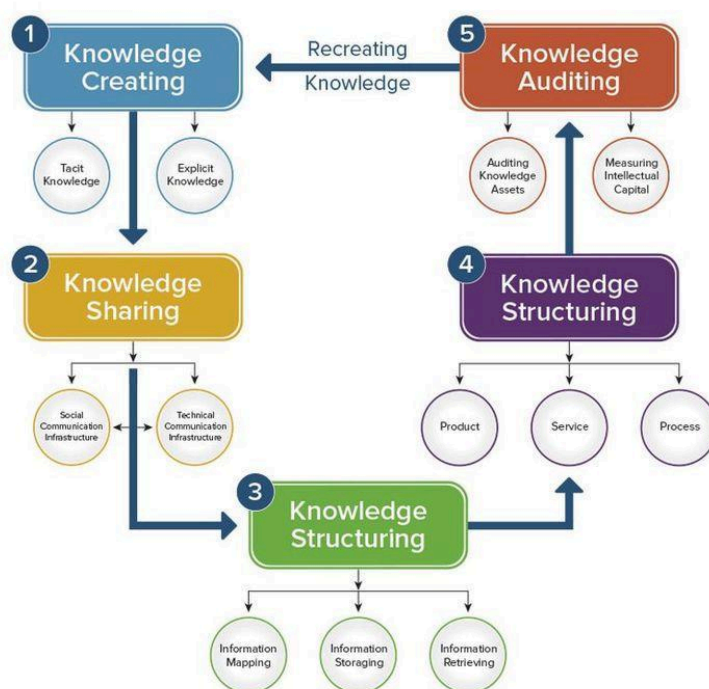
1 Knowledge Creating

Recreating Knowledge

5 Knowledge Auditing

Tacit Knowledge

Explicit Knowledge

Auditing Knowledge Assets

Measuring Intellectual Capital

2 Knowledge Sharing

4 Knowledge Structuring

Social Communication Infrastructure

Technical Communication Infrastructure

Product

Service

Process

3 Knowledge Structuring

Information Mapping

Information Storaging

Information Retrieving